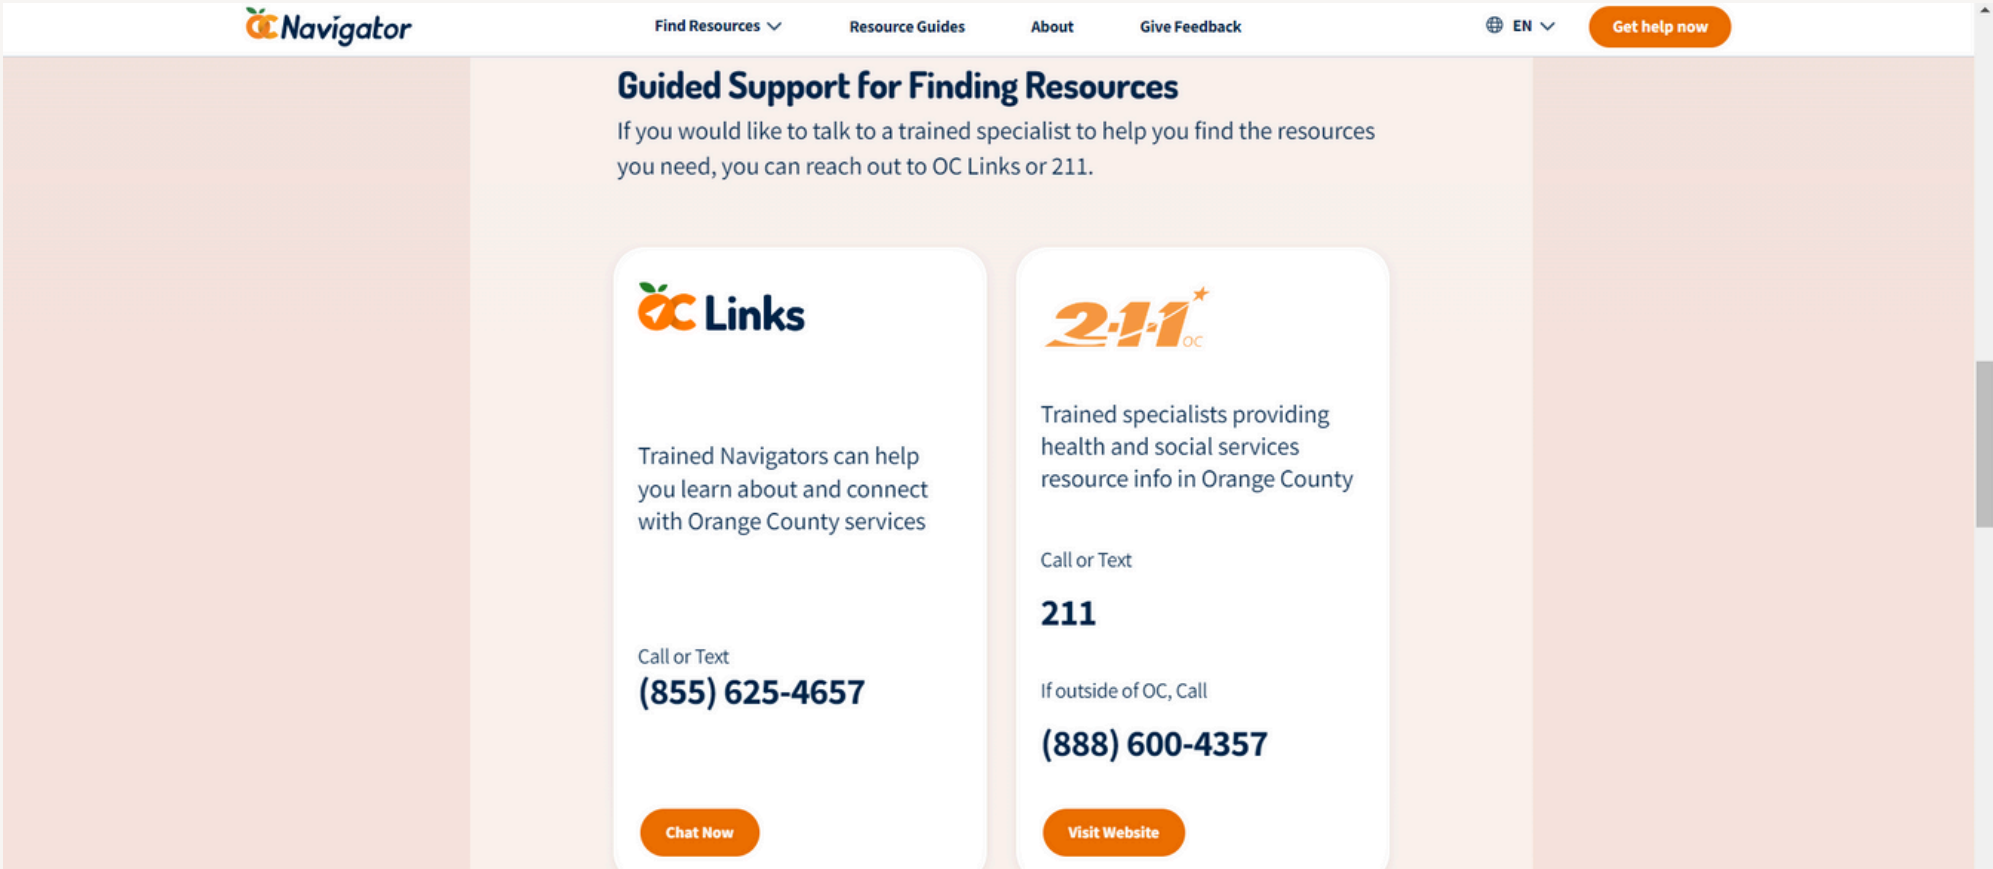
OC Navigator

Find Resources

Resource Guides

About

Give Feedback

EN

Get help now

Guided Support for Finding Resources

If you would like to talk to a trained specialist to help you find the resources you need, you can reach out to OC Links or 211.

OC Links

Trained Navigators can help you learn about and connect with Orange County services

Call or Text

(855) 625-4657

Chat Now

2-1-1 OC

Trained specialists providing health and social services resource info in Orange County

Call or Text

211

If outside of OC, Call

(888) 600-4357

Visit Website